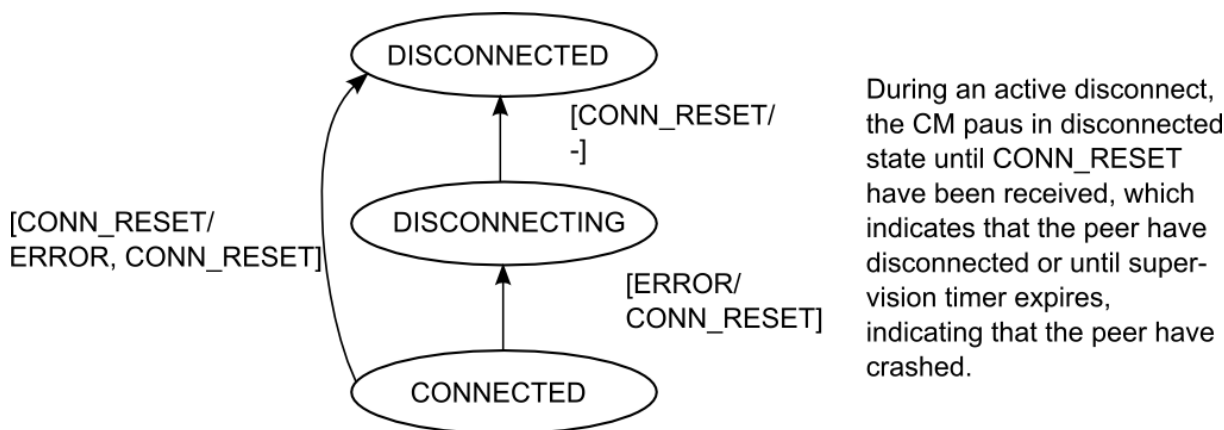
DISCONNECTED

[CONN_RESET/ -]

DISCONNECTING

[CONN_RESET/ ERROR, CONN_RESET]

[ERROR/ CONN_RESET]

CONNECTED

During an active disconnect, the CM paus in disconnected state until CONN_RESET have been received, which indicates that the peer have disconnected or until supervision timer expires, indicating that the peer have crashed.